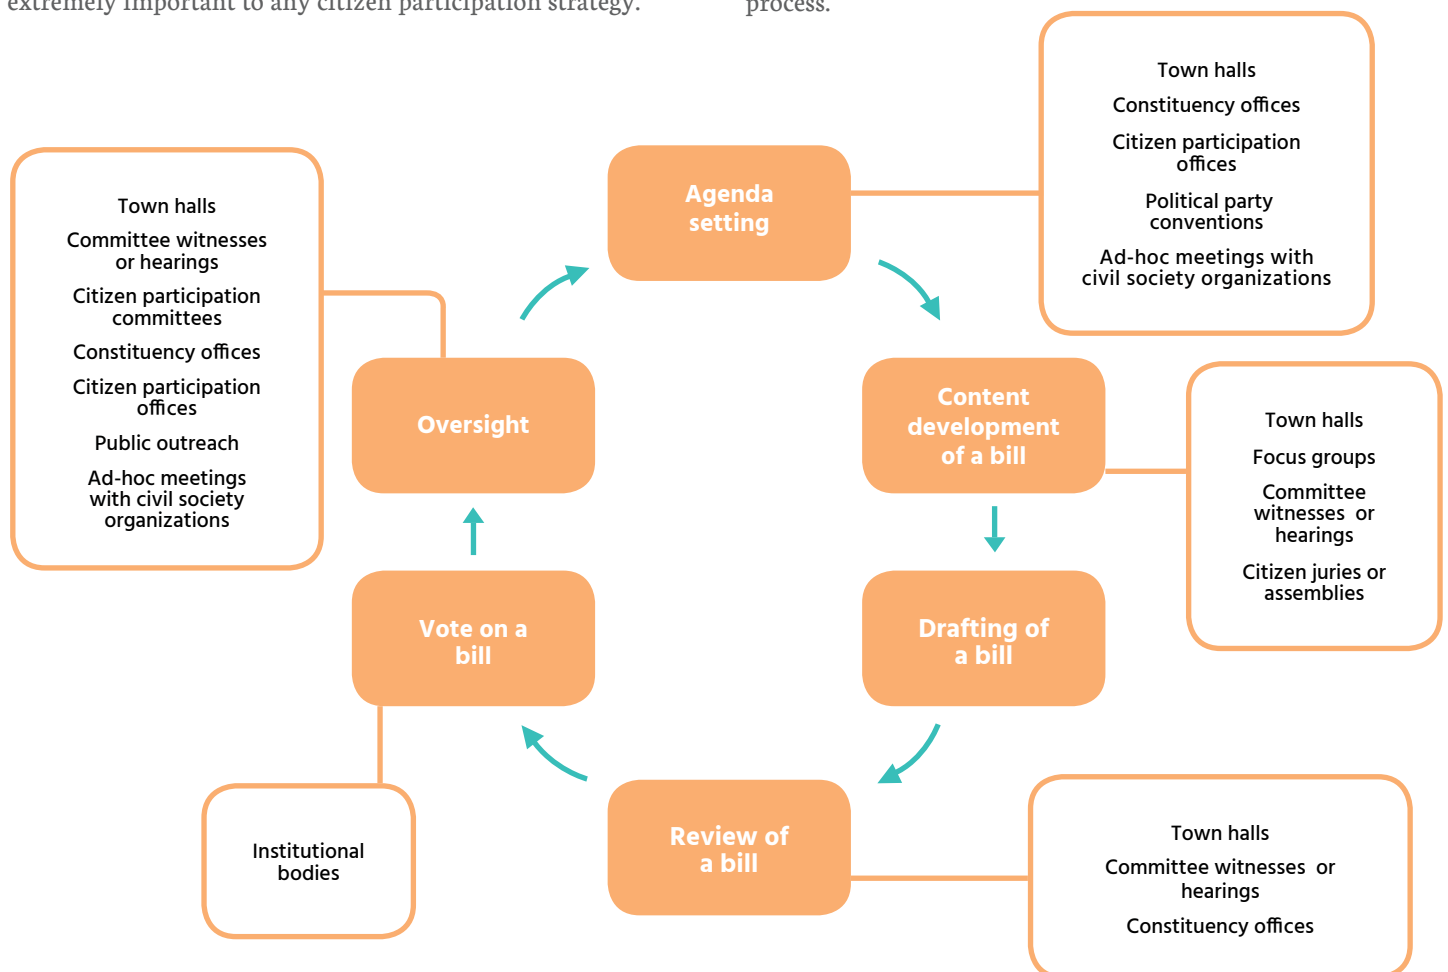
extremely important to any citizen participation strategy.

process.

Town halls
Constituency offices
Citizen participation offices
Political party conventions
Ad-hoc meetings with civil society organizations

Town halls
Committee witnesses or hearings
Citizen participation committees
Constituency offices
Citizen participation offices
Public outreach
Ad-hoc meetings with civil society organizations

Agenda setting

Oversight

Content development of a bill

Town halls
Focus groups
Committee witnesses or hearings
Citizen juries or assemblies

Vote on a bill

Drafting of a bill

Review of a bill

Institutional bodies

Town halls
Committee witnesses or hearings
Constituency offices